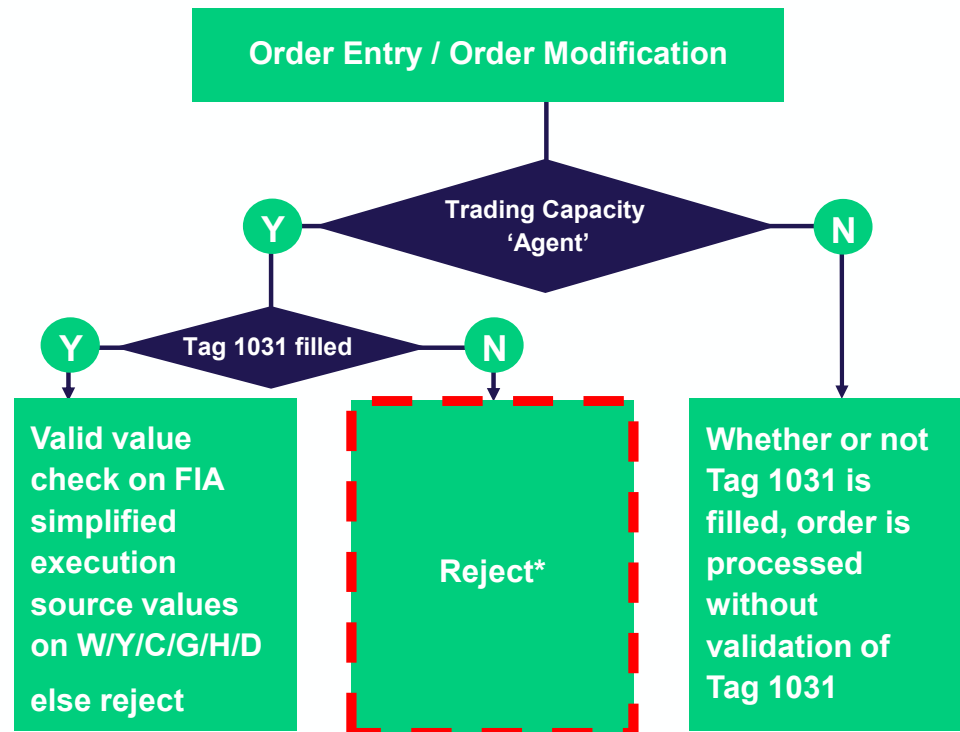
Order Entry / Order Modification

Trading Capacity 'Agent'

Y

N

Tag 1031 filled

Y

N

Valid value check on FIA simplified execution source values on W/Y/C/G/H/D

else reject

Reject*

Whether or not Tag 1031 is filled, order is processed without validation of Tag 1031